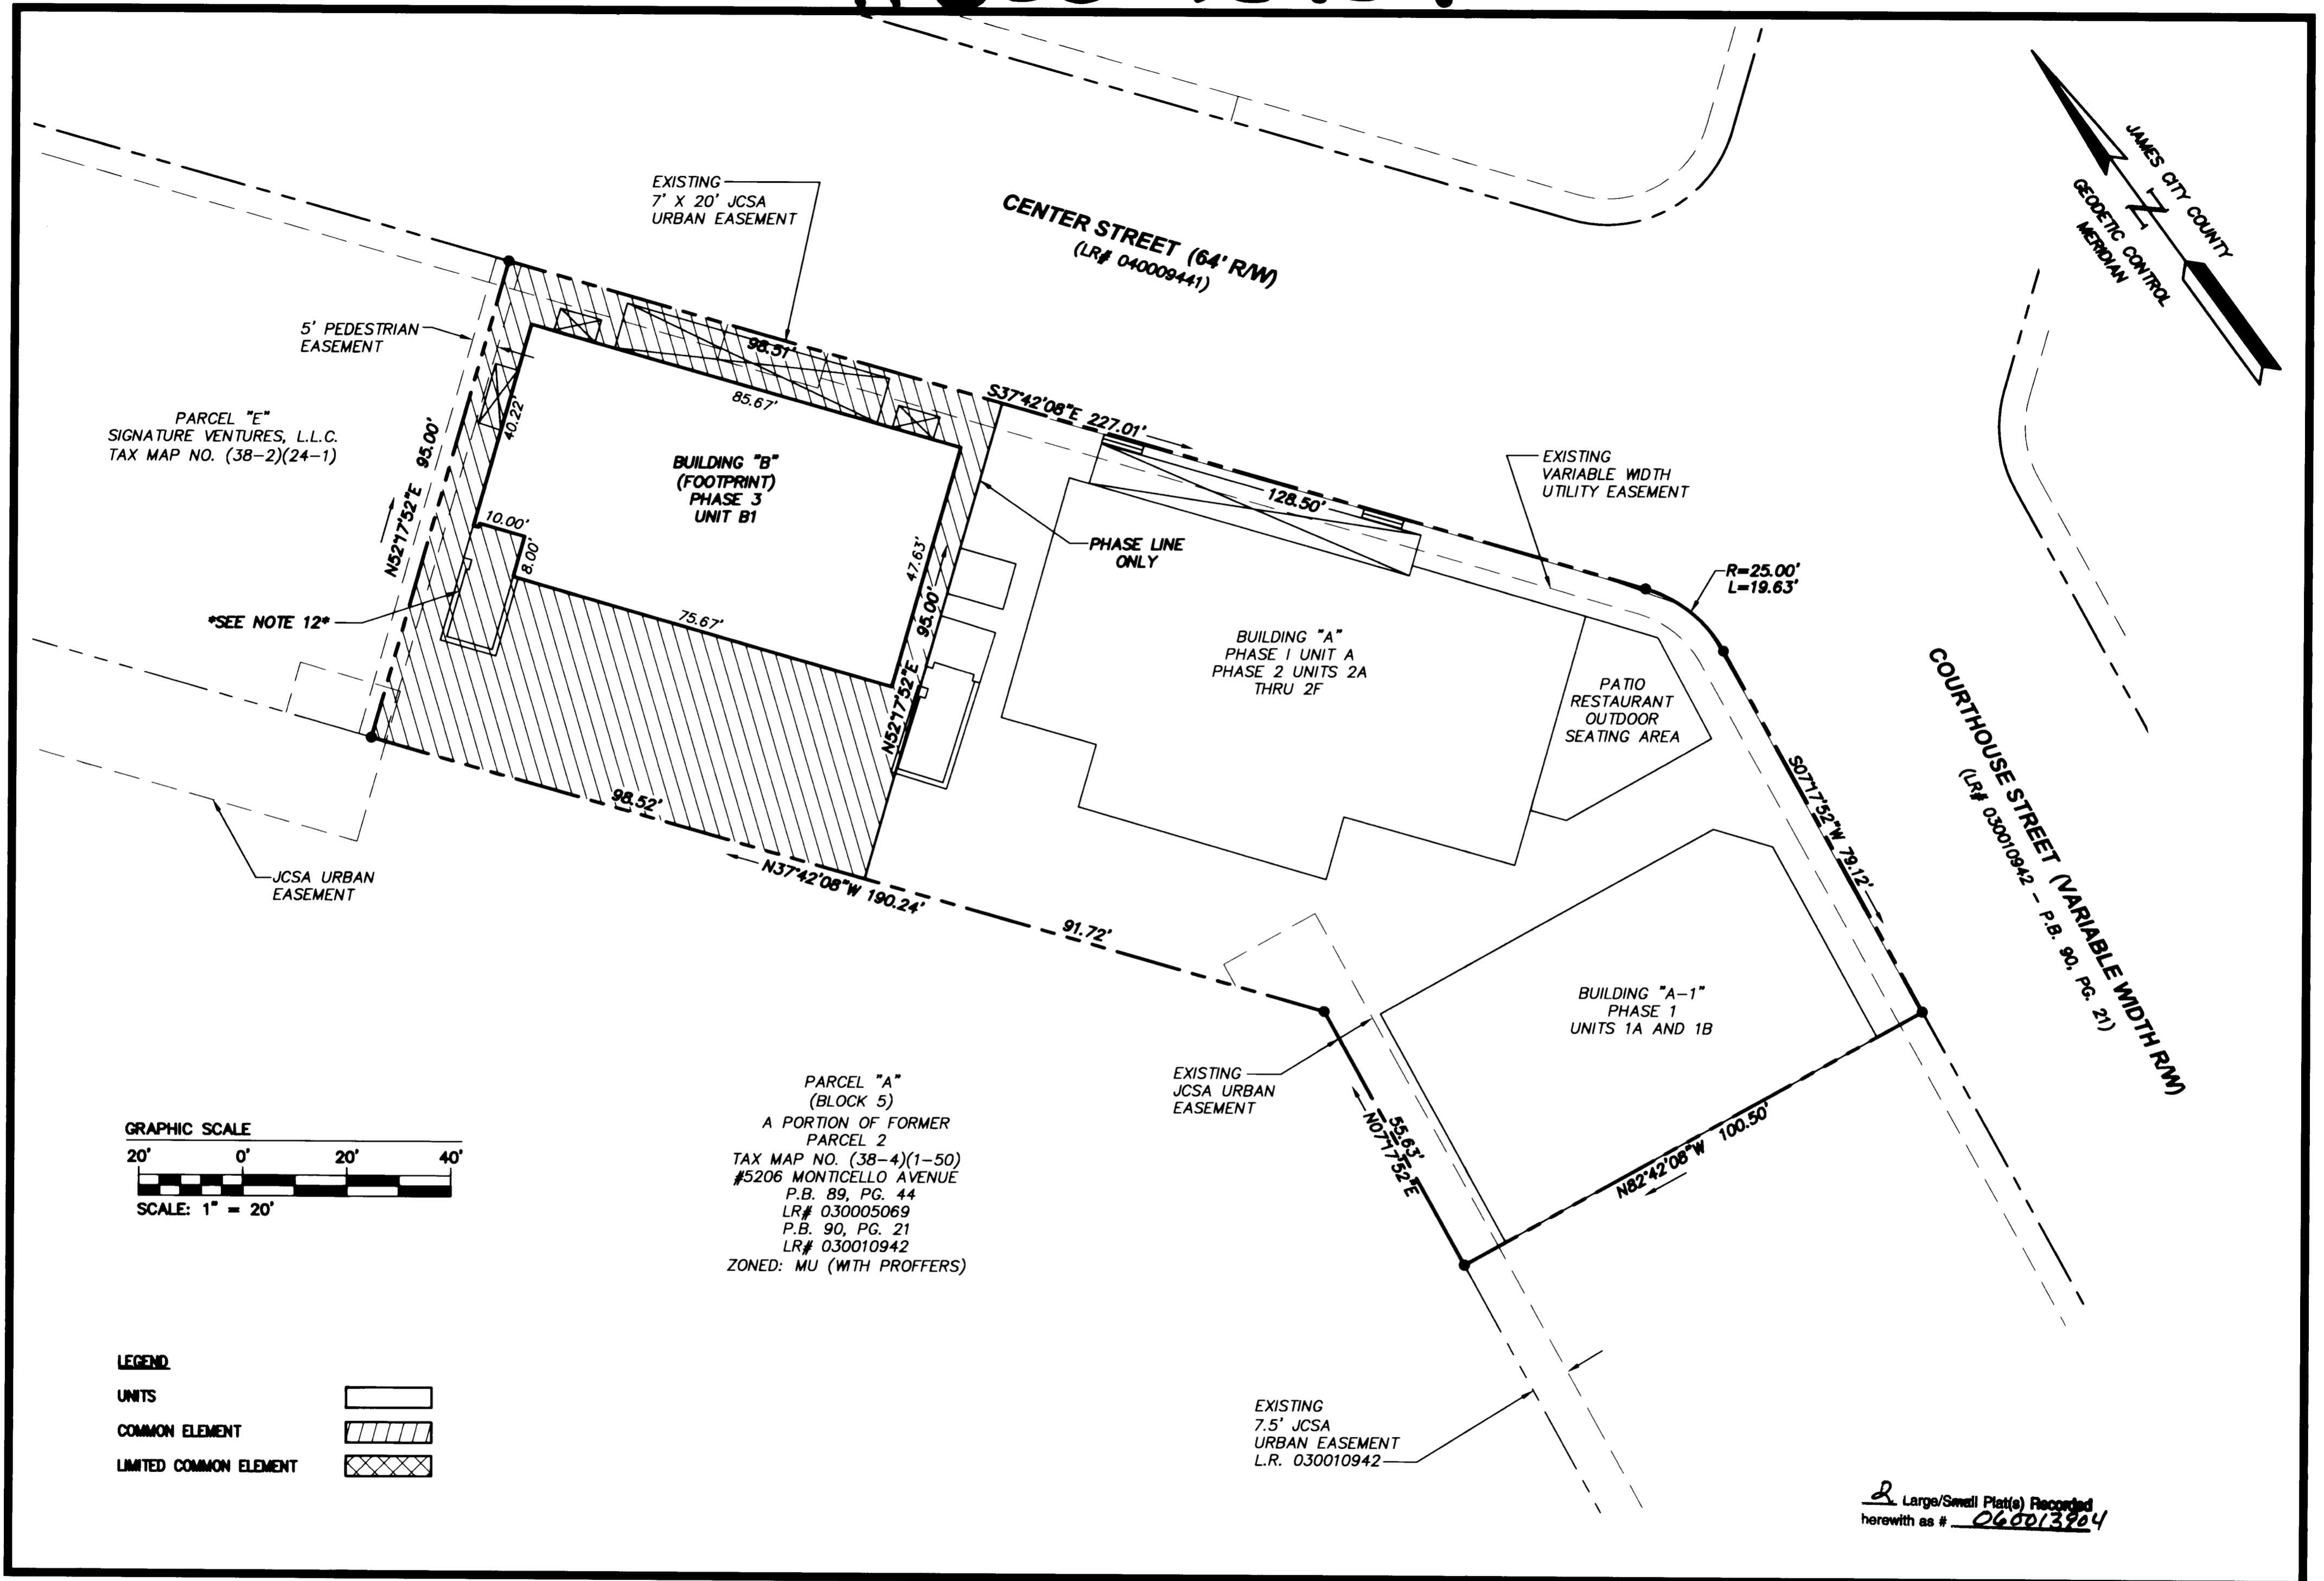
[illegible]

JAMES CITY COUNTY GEODETIC CONTROL MERIDIAN

N

EXISTING 7' X 20' JCSA URBAN EASEMENT

CENTER STREET (64' R/W)
(LR# 040009441)

5' PEDESTRIAN EASEMENT

98.51'

85.67'

40.22'

S37°42'08"E 227.01'

PARCEL "E"
SIGNATURE VENTURES, L.L.C.
TAX MAP NO. (38-2)(24-1)

95.00'

N52°17'52"E

BUILDING "B"
(FOOTPRINT)
PHASE 3
UNIT B1

128.50'

EXISTING VARIABLE WIDTH UTILITY EASEMENT

10.00'

8.00'

47.63'

PHASE LINE ONLY

R=25.00'
L=19.63'

*SEE NOTE 12*

75.67'

95.00'

N52°17'52"E

BUILDING "A"
PHASE I UNIT A
PHASE 2 UNITS 2A THRU 2F

PATIO RESTAURANT OUTDOOR SEATING AREA

COURTHOUSE STREET (VARIABLE WIDTH R/W)
(LR# 030010942 - P.B. 90, PG. 21)

98.52'

S07°17'52"W 79.12'

JCSA URBAN EASEMENT

N37°42'08"W 190.24'

91.72'

BUILDING "A-1"
PHASE 1
UNITS 1A AND 1B

EXISTING JCSA URBAN EASEMENT

PARCEL "A"
(BLOCK 5)
A PORTION OF FORMER PARCEL 2
TAX MAP NO. (38-4)(1-50)
#5206 MONTICELLO AVENUE
P.B. 89, PG. 44
LR# 030005069
P.B. 90, PG. 21
LR# 030010942
ZONED: MU (WITH PROFFERS)

55.63'
N07°17'52"E

N82°42'08"W 100.50'

GRAPHIC SCALE
20' 0' 20' 40'
SCALE: 1" = 20'

LEGEND
UNITS
COMMON ELEMENT
LIMITED COMMON ELEMENT

EXISTING
7.5' JCSA
URBAN EASEMENT
L.R. 030010942

2 Large/Small Plat(s) Recorded herewith as # 060013904